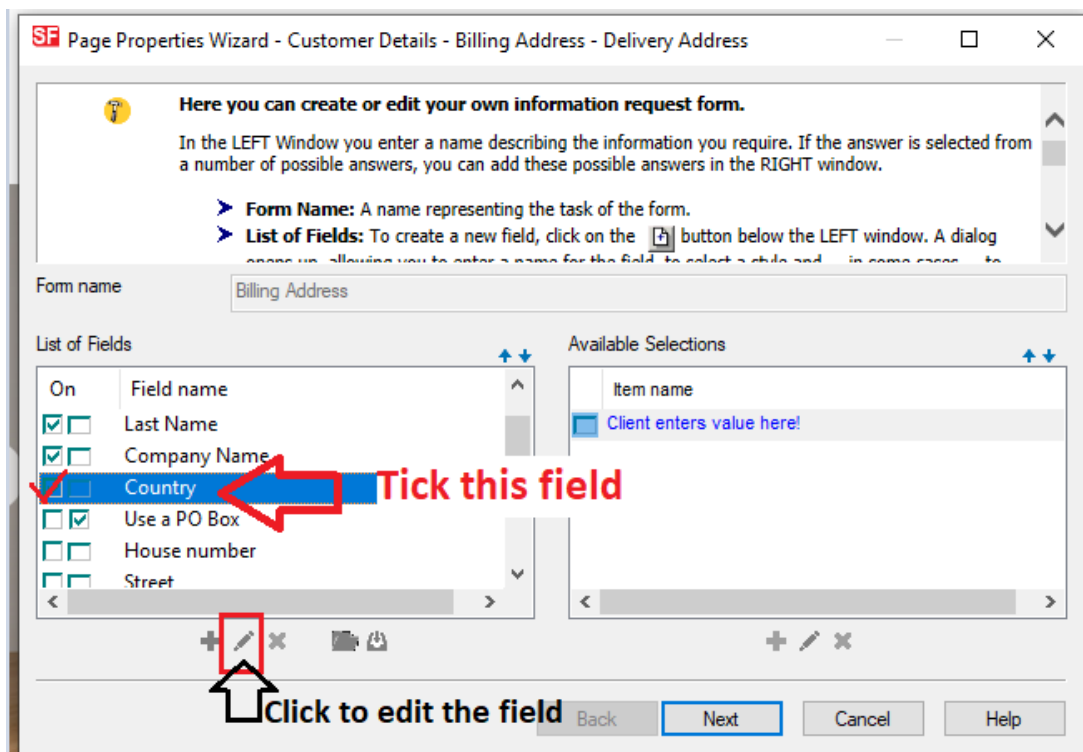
SF Page Properties Wizard - Customer Details - Billing Address - Delivery Address

Here you can create or edit your own information request form.

In the LEFT Window you enter a name describing the information you require. If the answer is selected from a number of possible answers, you can add these possible answers in the RIGHT window.

Form Name: A name representing the task of the form.

List of Fields: To create a new field, click on the button below the LEFT window. A dialog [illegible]

Form name
Billing Address

List of Fields

| On | Field name |
|---|---|
| | Last Name |
| | Company Name |
| | Country |
| | Use a PO Box |
| | House number |
| | Street |

Available Selections

| Item name |
|---|
| Client enters value here! |

Tick this field

Click to edit the field

Back
Next
Cancel
Help